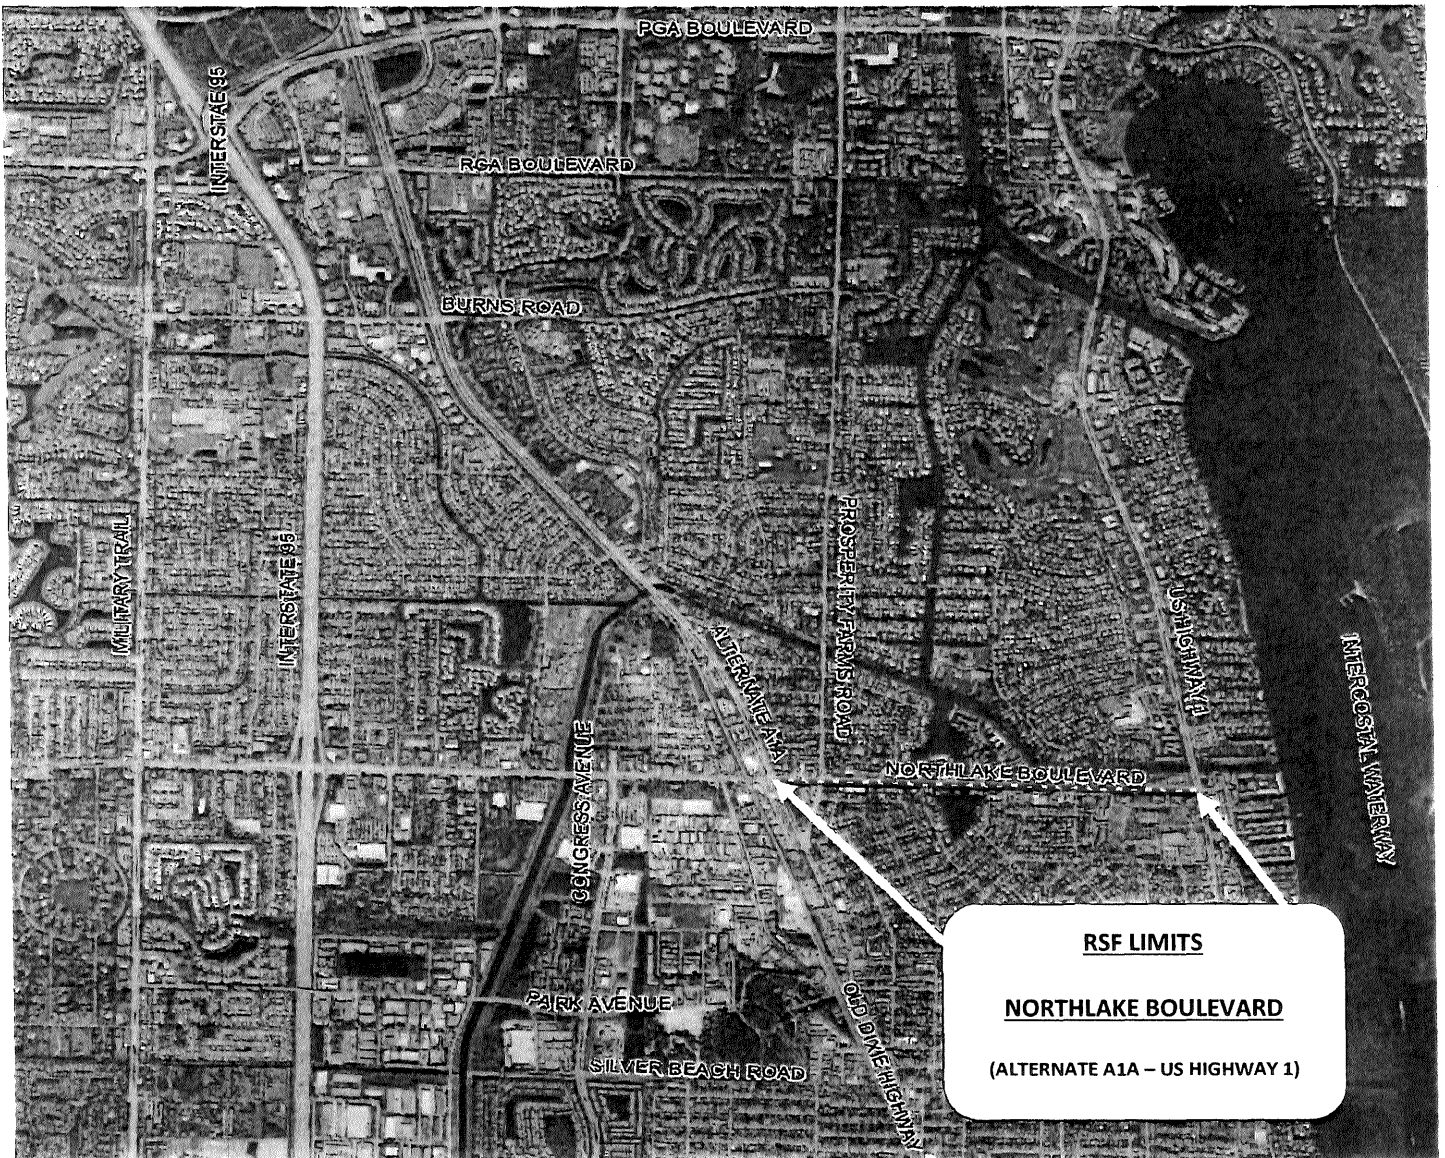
PGA BOULEVARD

INTERSTATE 95

RCA BOULEVARD

BURNS ROAD

MILITARY TRAIL

INTERSTATE 95

PROSPERITY FARMS ROAD

US HIGHWAY 1

INTERCOSTAL WATERWAY

ALTERNATE A1A

CONGRESS AVENUE

NORTHLAKE BOULEVARD

PARK AVENUE

SILVER BEACH ROAD

OLD DIXIE HIGHWAY

RSF LIMITS

NORTHLAKE BOULEVARD

(ALTERNATE A1A – US HIGHWAY 1)